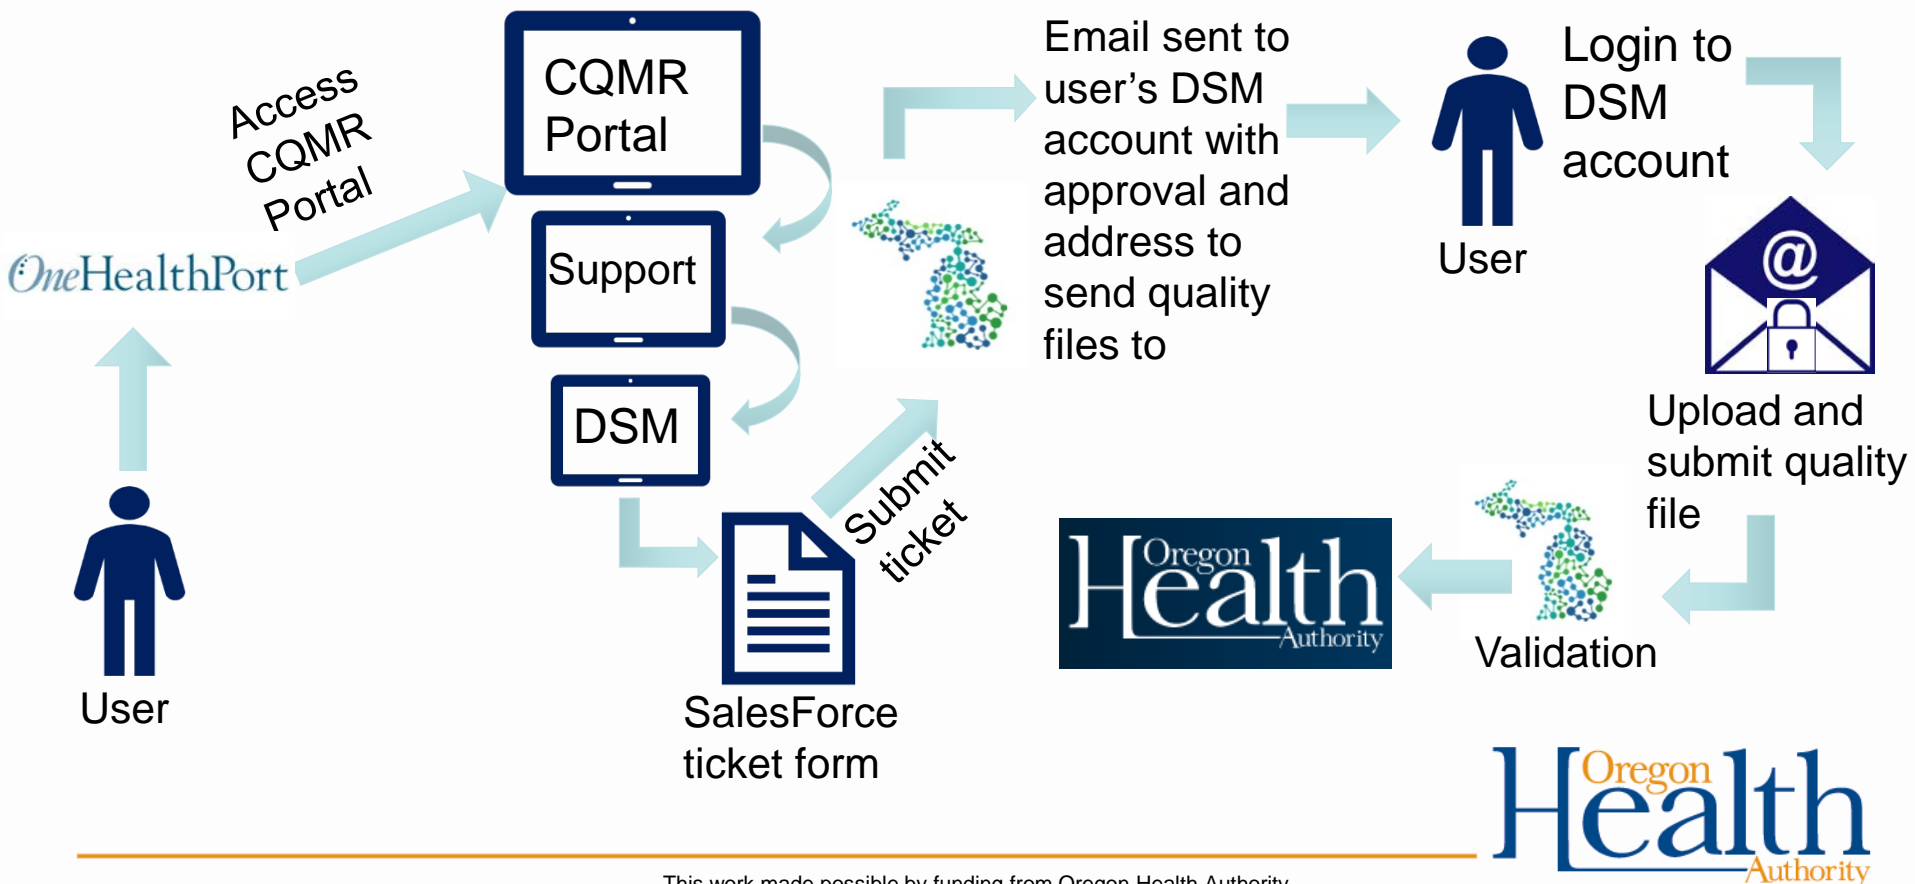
Access CQMR Portal

OneHealthPort

User

CQMR Portal

Support

DSM

SalesForce ticket form

Submit ticket

Email sent to user's DSM account with approval and address to send quality files to

User

Login to DSM account

Upload and submit quality file

Validation

Oregon Health Authority

Oregon Health Authority

This work made possible by funding from Oregon Health Authority